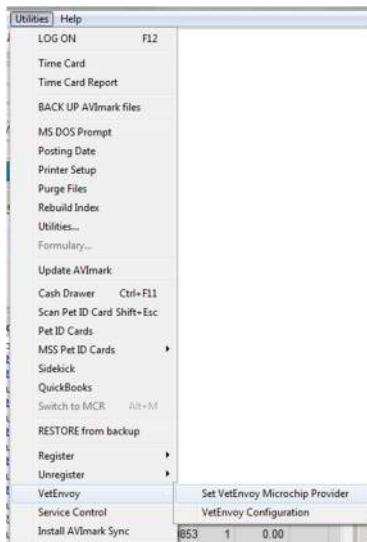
Utilities Help

LOG ON F12

Time Card
Time Card Report

BACK UP AVImark files

MS DOS Prompt
Posting Date
Printer Setup
Purge Files
Rebuild Index
Utilities...
Formulary...

Update AVImark

Cash Drawer Ctrl+F11
Scan Pet ID Card Shift+Esc
Pet ID Cards
MSS Pet ID Cards
Sidekick
QuickBooks
Switch to MCR Alt+M

RESTORE from backup

Register
Unregister
VetEnvoy
Service Control
Install AVImark Sync

Set VetEnvoy Microchip Provider
VetEnvoy Configuration

853 1 0.00